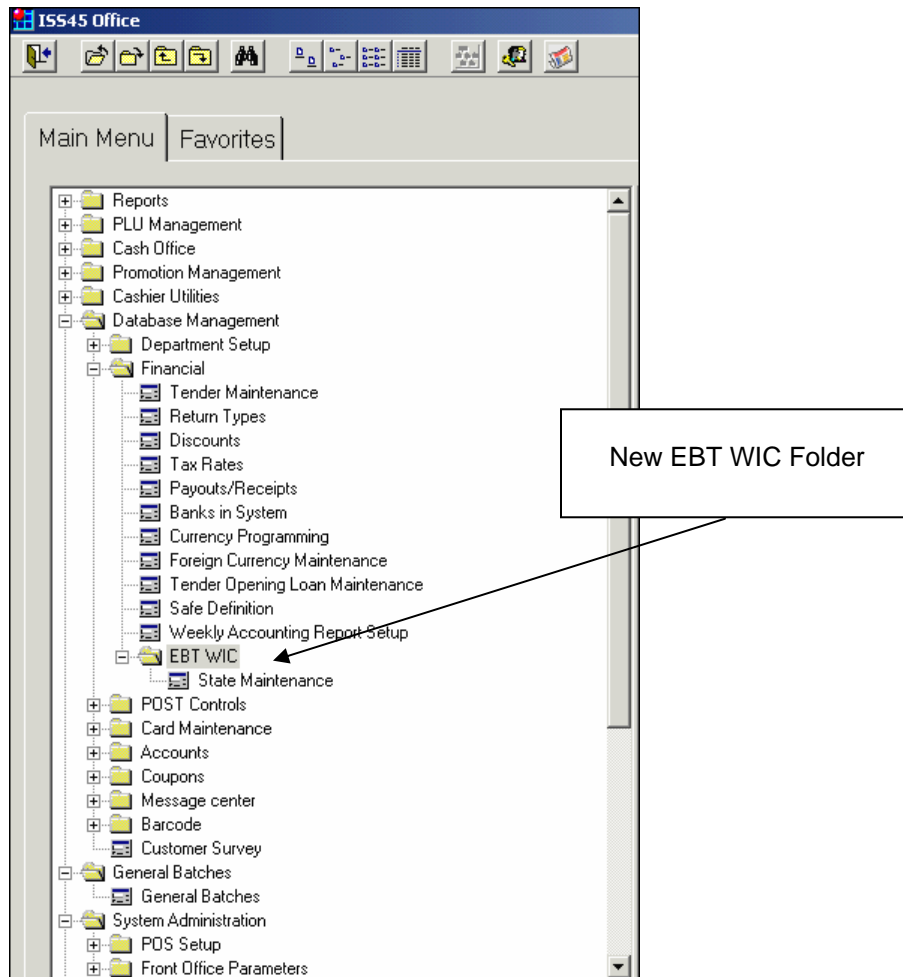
ISS45 Office

Main Menu | Favorites

Reports
PLU Management
Cash Office
Promotion Management
Cashier Utilities
Database Management
Department Setup
Financial
Tender Maintenance
Return Types
Discounts
Tax Rates
Payouts/Receipts
Banks in System
Currency Programming
Foreign Currency Maintenance
Tender Opening Loan Maintenance
Safe Definition
Weekly Accounting Report Setup
EBT WIC
State Maintenance
POST Controls
Card Maintenance
Accounts
Coupons
Message center
Barcode
Customer Survey
General Batches
General Batches
System Administration
POS Setup
Front Office Parameters

New EBT WIC Folder